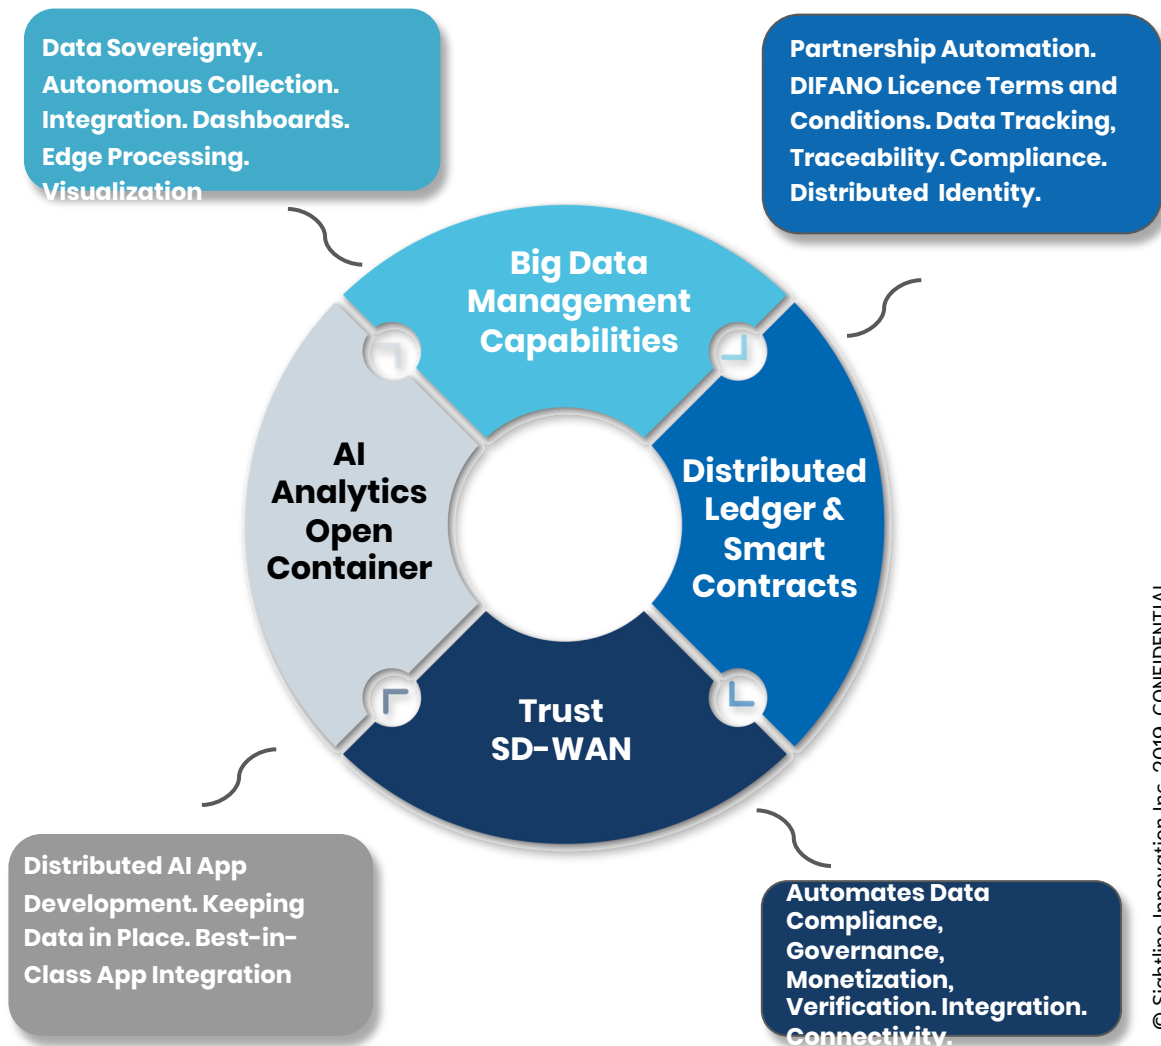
Data Sovereignty. Autonomous Collection. Integration. Dashboards. Edge Processing. Visualization

Partnership Automation. DIFANO Licence Terms and Conditions. Data Tracking, Traceability. Compliance. Distributed Identity.

Big Data Management Capabilities

AI Analytics Open Container

Distributed Ledger & Smart Contracts

Trust SD-WAN

Distributed AI App Development. Keeping Data in Place. Best-in-Class App Integration

Automates Data Compliance, Governance, Monetization, Verification. Integration. Connectivity.

© Sightline Innovation Inc. 2019. CONFIDENTIAL